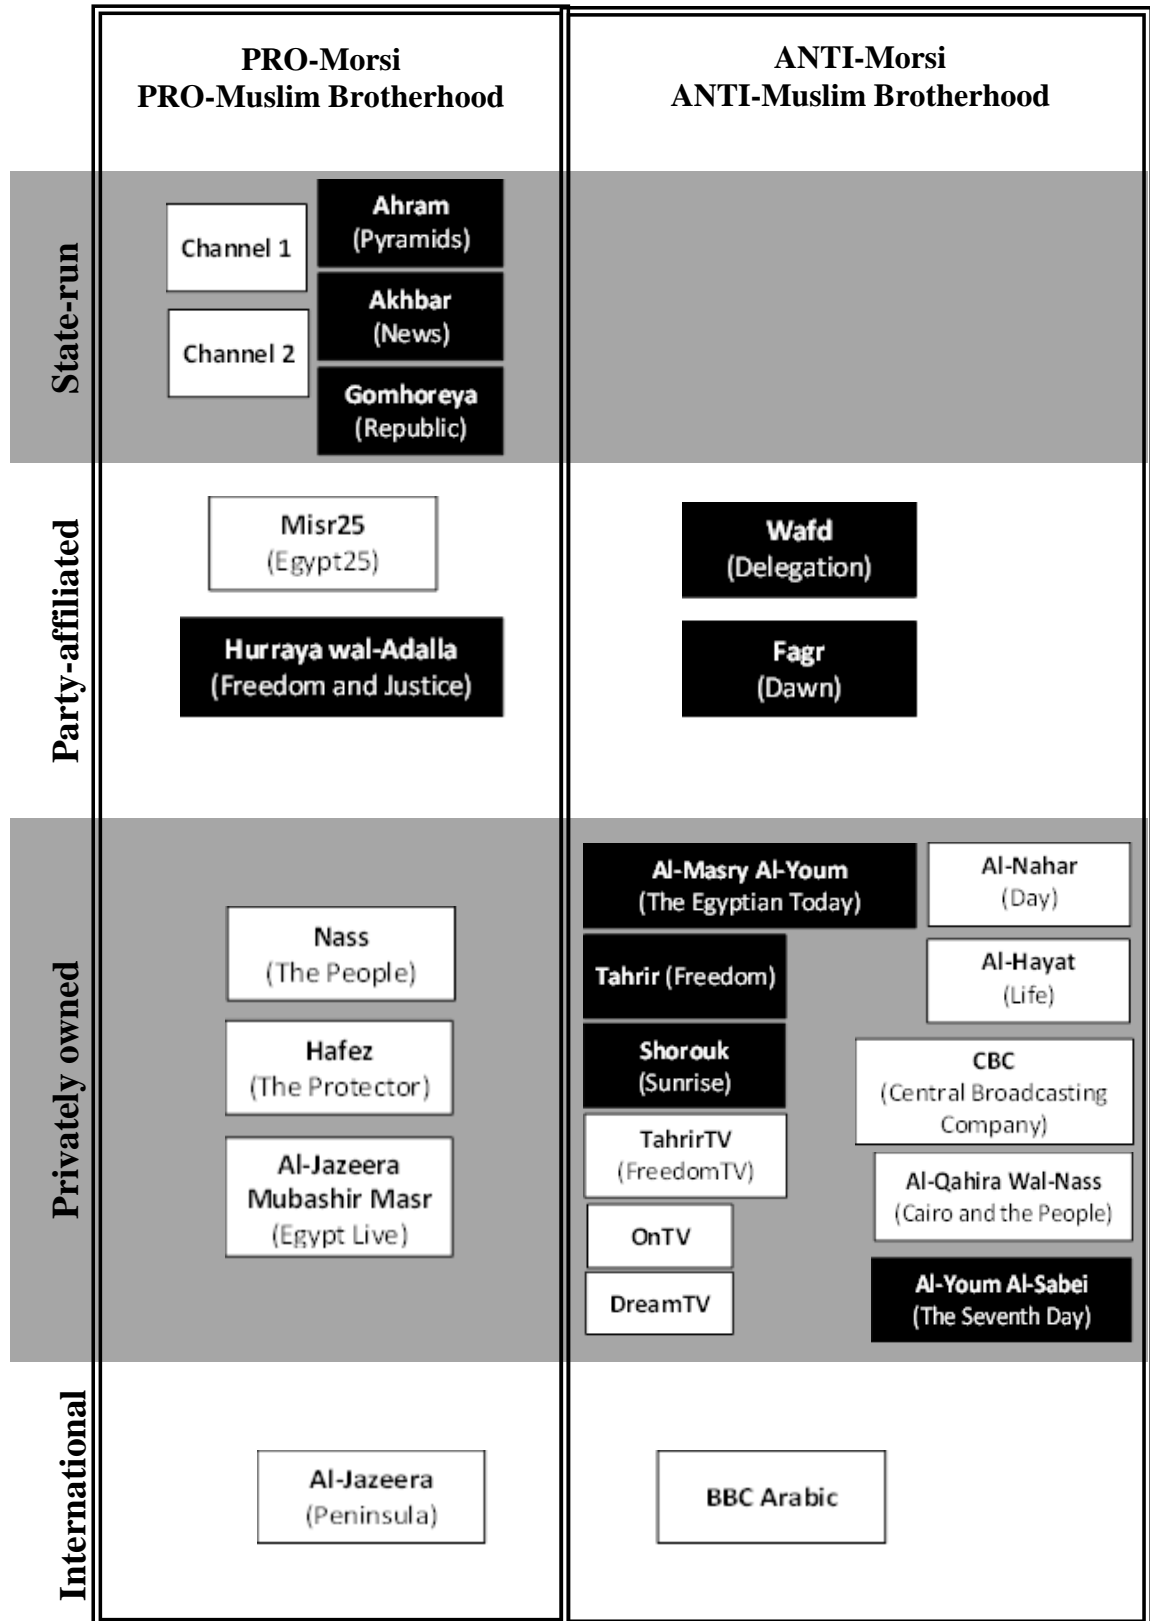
PRO-Morsi
PRO-Muslim Brotherhood

ANTI-Morsi
ANTI-Muslim Brotherhood

State-run

Channel 1

Ahram
(Pyramids)

Channel 2

Akhbar
(News)

Gomhoreya
(Republic)

Party-affiliated

Misr25
(Egypt25)

Hurraya wal-Adalla
(Freedom and Justice)

Wafd
(Delegation)

Fagr
(Dawn)

Privately owned

Nass
(The People)

Hafez
(The Protector)

Al-Jazeera
Mubashir Masr
(Egypt Live)

Al-Masry Al-Youm
(The Egyptian Today)

Al-Nahar
(Day)

Tahrir (Freedom)

Al-Hayat
(Life)

Shorouk
(Sunrise)

CBC
(Central Broadcasting Company)

TahrirTV
(FreedomTV)

Al-Qahira Wal-Nass
(Cairo and the People)

OnTV

DreamTV

Al-Youm Al-Sabei
(The Seventh Day)

International

Al-Jazeera
(Peninsula)

BBC Arabic